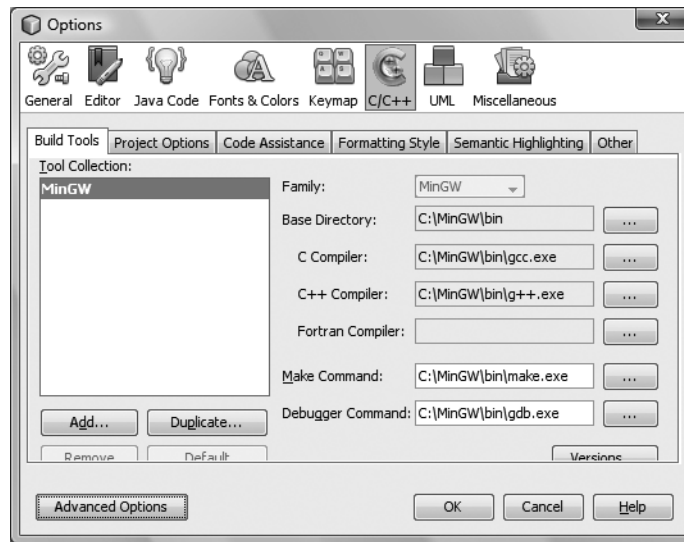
Options

General Editor Java Code Fonts & Colors Keymap C/C++ UML Miscellaneous

Build Tools | Project Options | Code Assistance | Formatting Style | Semantic Highlighting | Other

Tool Collection:

MinGW

Family: MinGW

Base Directory: C:\MinGW\bin ...

C Compiler: C:\MinGW\bin\gcc.exe ...

C++ Compiler: C:\MinGW\bin\g++.exe ...

Fortran Compiler: ...

Make Command: C:\MinGW\bin\make.exe ...

Debugger Command: C:\MinGW\bin\gdb.exe ...

Add... Duplicate...

Remove Default

Versions

Advanced Options

OK Cancel Help